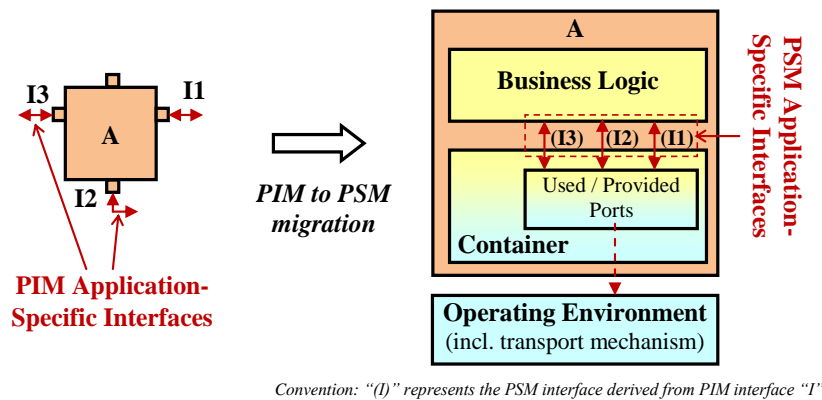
I3

I1

A

I2

PIM Application-Specific Interfaces

PIM to PSM migration

A

Business Logic

(I3) (I2) (I1)

PSM Application-Specific Interfaces

Used / Provided Ports

Container

Operating Environment (incl. transport mechanism)

Convention: "(I)" represents the PSM interface derived from PIM interface "I"